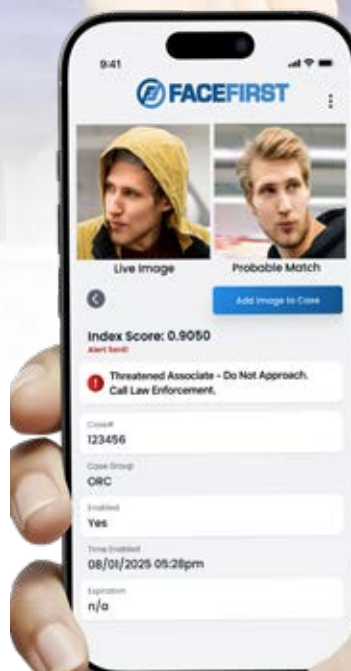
9:41

FACEFIRST

Live Image

Probable Match

Add Image to Case

Index Score: 0.9050

Alert Sent!

Threatened Associate - Do Not Approach. Call Law Enforcement.

Case#

123456

Case Group

ORC

Enabled

Yes

Time Enabled

08/01/2025 05:28pm

Expiration

n/a